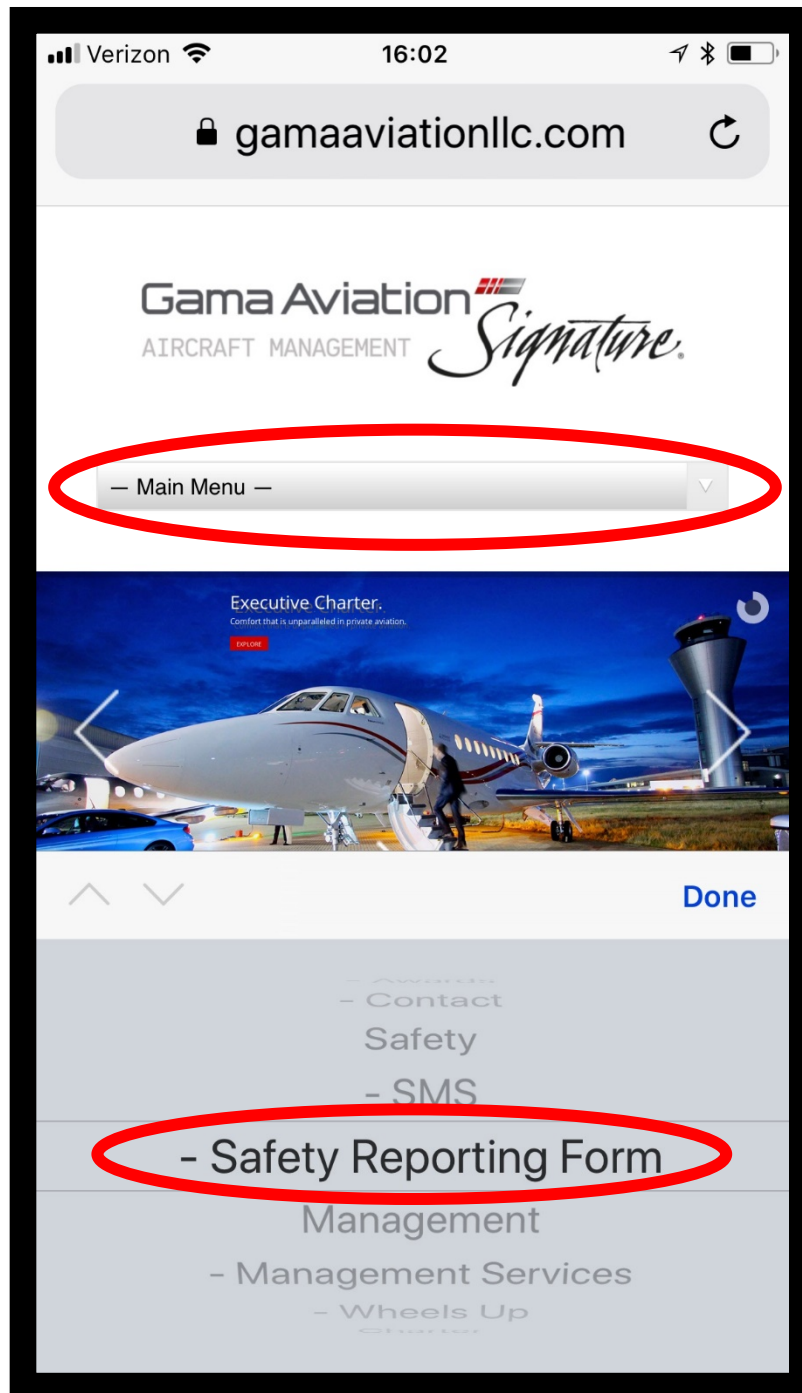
Verizon 16:02

gamaaviationllc.com

Gama Aviation
AIRCRAFT MANAGEMENT
Signature.

— Main Menu —

Executive Charter.
Comfort that is unparalleled in private aviation.
EXPLORE

Done

- Awards
- Contact
Safety
- SMS
- Safety Reporting Form
Management
- Management Services
- Wheels Up
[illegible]